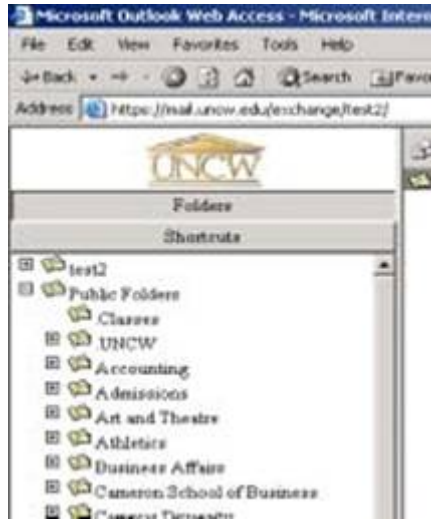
Microsoft Outlook Web Access - Microsoft Intern

File Edit View Favorites Tools Help

Back Search Favo

Address https://mail.uncw.edu/exchange/test2/

UNCW

Folders

Shortcuts

test2

Public Folders

Classes

UNCW

Accounting

Admissions

Art and Theatre

Athletics

Business Affairs

Cameron School of Business

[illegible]